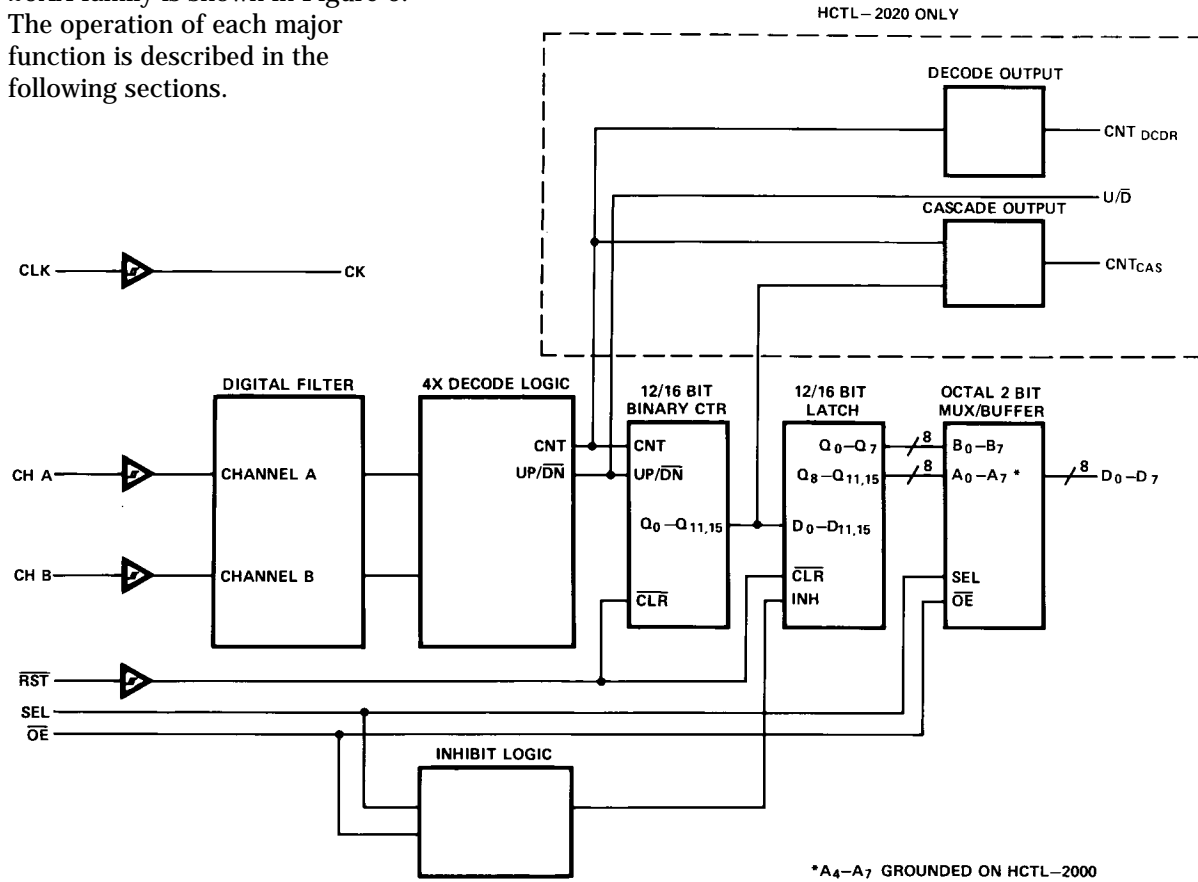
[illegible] family is shown in Figure 3. The operation of each major function is described in the following sections.

HCTL–2020 ONLY

DECODE OUTPUT

CNT $_{DCDR}$

U/$\overline{D}$

CASCADE OUTPUT

CNT$_{CAS}$

CLK

CK

DIGITAL FILTER

4X DECODE LOGIC

12/16 BIT BINARY CTR

12/16 BIT LATCH

OCTAL 2 BIT MUX/BUFFER

CH A

CHANNEL A

CH B

CHANNEL B

CNT

UP/$\overline{DN}$

CNT

UP/$\overline{DN}$

$Q_0$–$Q_{11,15}$

$\overline{CLR}$

$Q_0$–$Q_7$

$Q_8$–$Q_{11,15}$

$D_0$–$D_{11,15}$

$\overline{CLR}$

INH

8

8

$B_0$–$B_7$

$A_0$–$A_7$ *

8

$D_0$–$D_7$

SEL

$\overline{OE}$

$\overline{RST}$

SEL

$\overline{OE}$

INHIBIT LOGIC

*$A_4$–$A_7$ GROUNDED ON HCTL–2000